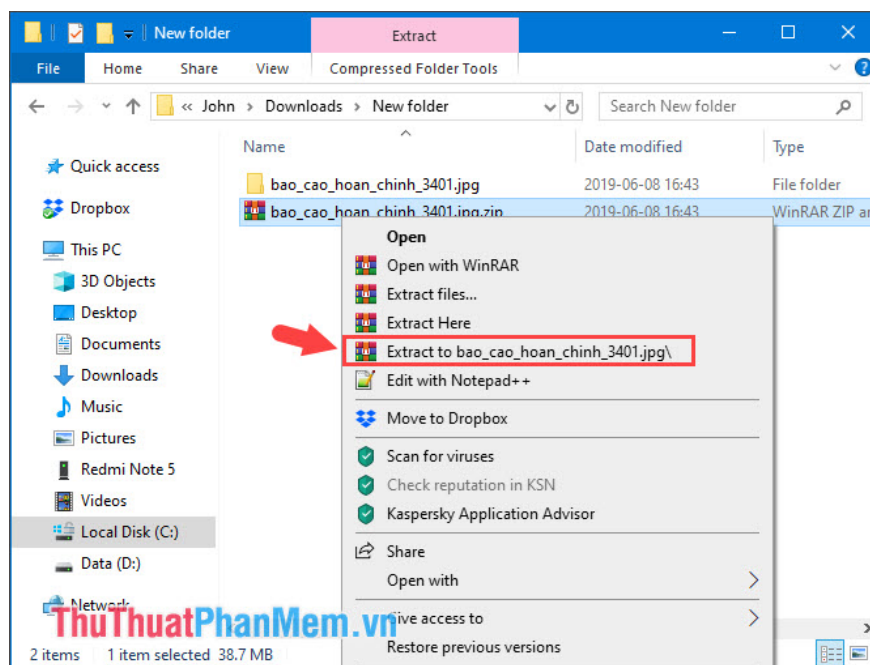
New folder
Extract
File Home Share View Compressed Folder Tools
« John › Downloads › New folder
Search New folder
Name
Date modified
Type
Quick access
bao_cao_hoan_chinh_3401.jpg 2019-06-08 16:43 File folder
Dropbox
bao_cao_hoan_chinh_3401.jpg.zip 2019-06-08 16:43 WinRAR ZIP ar
This PC
3D Objects
Desktop
Documents
Downloads
Music
Pictures
Redmi Note 5
Videos
Local Disk (C:)
Data (D:)
Network
Open
Open with WinRAR
Extract files...
Extract Here
Extract to bao_cao_hoan_chinh_3401.jpg\
Edit with Notepad++
Move to Dropbox
Scan for viruses
Check reputation in KSN
Kaspersky Application Advisor
Share
Open with
Give access to
Restore previous versions
ThuThuatPhanMem.vn
2 items 1 item selected 38.7 MB